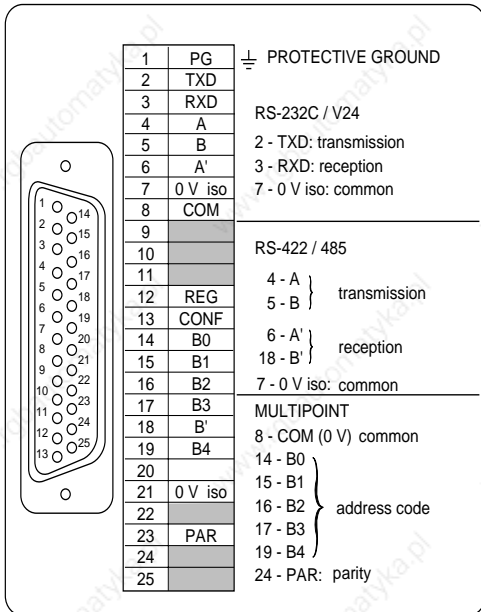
| | |
|---|---|
| 1 | PG |
| 2 | TXD |
| 3 | RXD |
| 4 | A |
| 5 | B |
| 6 | A' |
| 7 | 0 V iso |
| 8 | COM |
| 9 | |
| 10 | |
| 11 | |
| 12 | REG |
| 13 | CONF |
| 14 | B0 |
| 15 | B1 |
| 16 | B2 |
| 17 | B3 |
| 18 | B' |
| 19 | B4 |
| 20 | |
| 21 | 0 V iso |
| 22 | |
| 23 | PAR |
| 24 | |
| 25 | |

1 14 2 15 3 16 4 17 5 18 6 19 7 20 8 21 9 22 10 23 11 24 12 25 13

⏚ PROTECTIVE GROUND

RS-232C / V24
2 - TXD: transmission
3 - RXD: reception
7 - 0 V iso: common

RS-422 / 485
4 - A
5 - B transmission
6 - A'
18 - B' reception
7 - 0 V iso: common

MULTIPOINT
8 - COM (0 V) common
14 - B0
15 - B1
16 - B2 address code
17 - B3
19 - B4
24 - PAR: parity

automatyka.pl